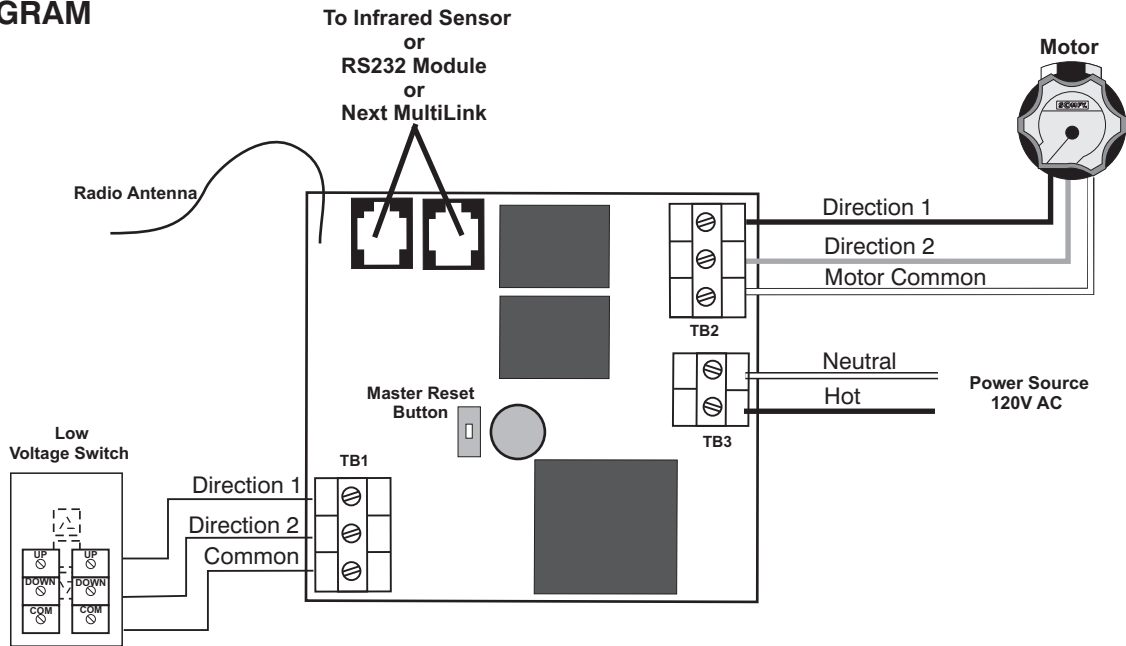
GRAM

To Infrared Sensor
or
RS232 Module
or
Next MultiLink

Motor

SOMFY

Radio Antenna

Direction 1

Direction 2

Motor Common

TB2

Neutral

Hot

Power Source
120V AC

TB3

Master Reset
Button

Low
Voltage Switch

TB1

Direction 1

Direction 2

Common

UP

DOWN

COM

UP

DOWN

COM